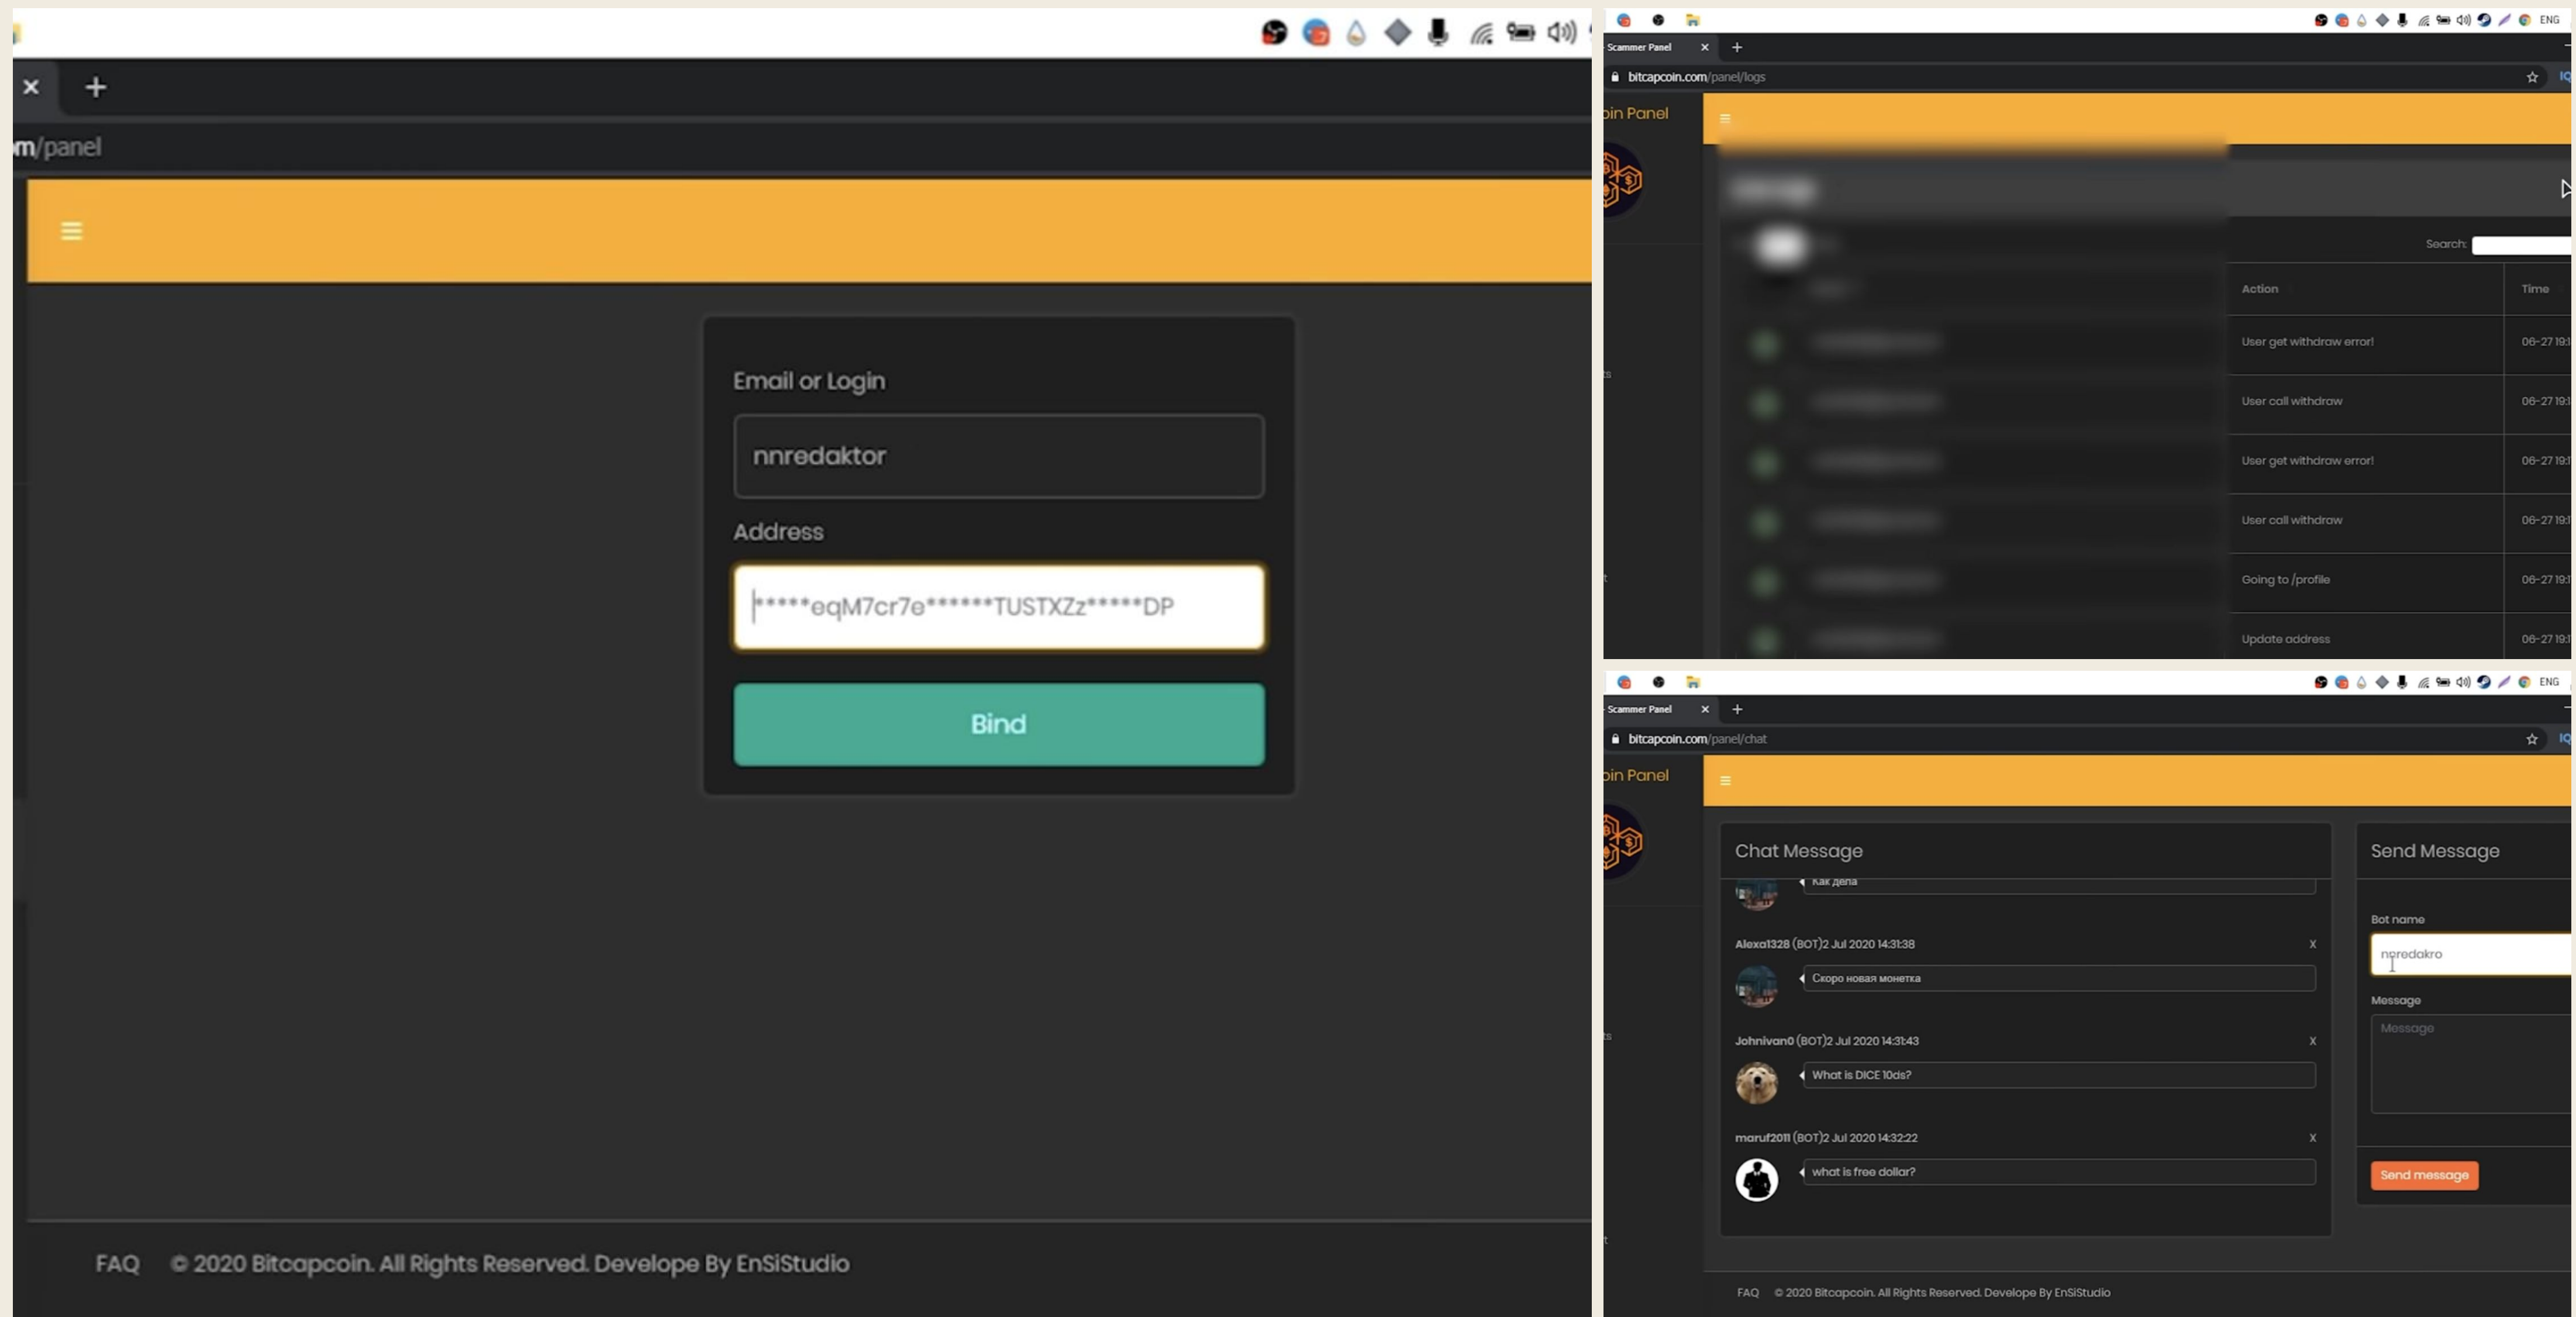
×
+
m/panel
≡

Email or Login
nnredaktor
Address
*****eqM7cr7e*******TUSTXZz*****DP
Bind

FAQ © 2020 Bitcapcoin. All Rights Reserved. Develope By EnSiStudio

ENG
Scammer Panel ×
+
bitcapcoin.com/panel/logs
oin Panel
≡
Search:

| Action | Time |
|---|---|
| User get withdraw error! | 06-27 19: |
| User call withdraw | 06-27 19: |
| User get withdraw error! | 06-27 19: |
| User call withdraw | 06-27 19: |
| Going to /profile | 06-27 19: |
| Update address | 06-27 19: |

ENG
Scammer Panel ×
+
bitcapcoin.com/panel/chat
oin Panel
≡
Chat Message
Как дела
Alexa1328 (BOT)2 Jul 2020 14:31:38 X
Скоро новая монетка
Johnivan0 (BOT)2 Jul 2020 14:31:43 X
What is DICE 10ds?
maruf2011 (BOT)2 Jul 2020 14:32:22 X
what is free dollar?

Send Message
Bot name
nnredakro
Message
Message
Send message

FAQ © 2020 Bitcapcoin. All Rights Reserved. Develope By EnSiStudio